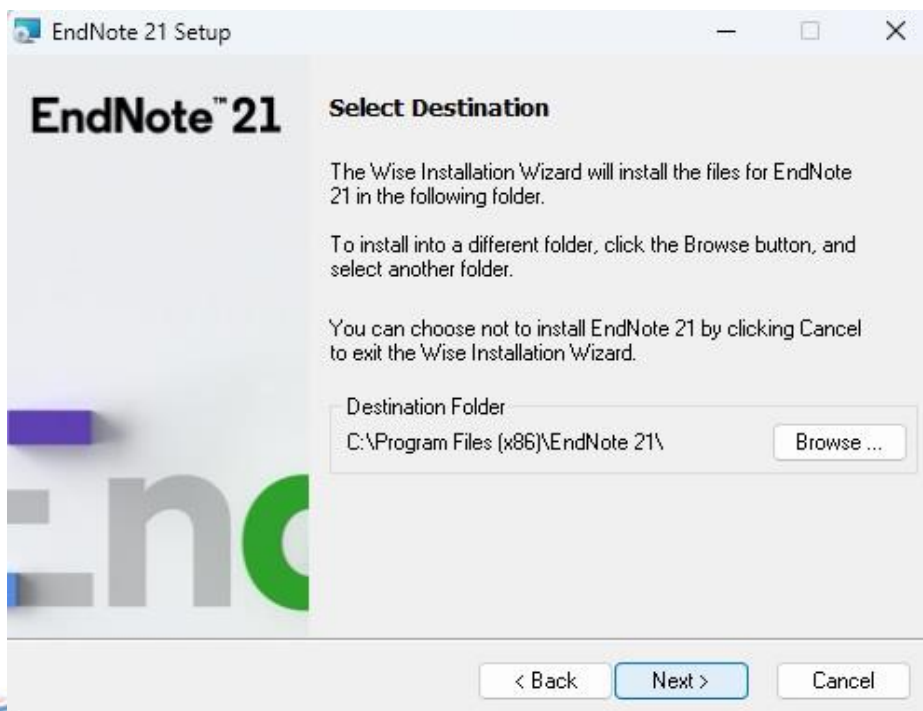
EndNote 21 Setup

EndNote™ 21

Select Destination

The Wise Installation Wizard will install the files for EndNote 21 in the following folder.

To install into a different folder, click the Browse button, and select another folder.

You can choose not to install EndNote 21 by clicking Cancel to exit the Wise Installation Wizard.

Destination Folder

C:\Program Files (x86)\EndNote 21\

Browse ...

End

< Back

Next >

Cancel